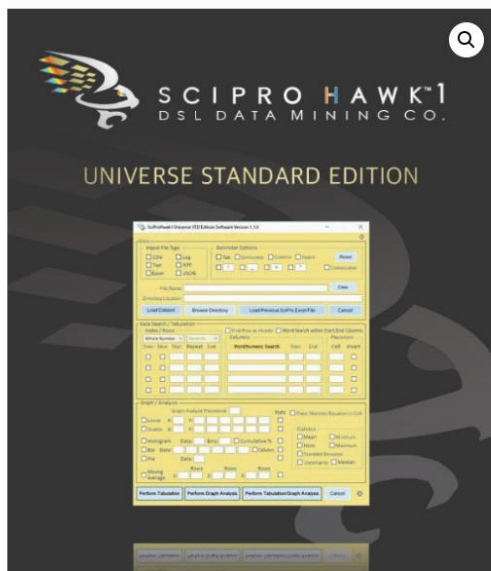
SCIPRO HAWK™1
DSL DATA MINING CO.

UNIVERSE STANDARD EDITION

SciProHawk1 Universe STD Edition Software Version 1.1.0

Files
Import File Type
CSV
Log
Text
XYZ
Excel
JSON
Delimiter Options
Tab
Semicolon
Comma
Space
Reset
Consecutive
File Name
Clear
Directory Location
Load Content
Browse Directory
Load Previous SciPro Excel File
Cancel

Data Search / Tabulation
Index / Rows
First Row as Header
Word Search within Start/End Columns
Whole Number
Columns
Placement
Row
Slice
Start
Repeat
End
Word/Numeric Search
Start
End
Cell
Insert

Graph / Analysis
Graph Analysis Placement
Note
Place Statistics Equation in Cell
Linear
Scatter
Histogram
Data
Bins
Cumulative %
Bar
Data
Labels
Pie
Data
Moving Average
Rows
Rows
Rows
Statistics
Mean
Minimum
Mode
Maximum
Standard Deviation
Covariance
Median

Perform Tabulation
Perform Graph Analysis
Perform Tabulation/Graph Analysis
Cancel